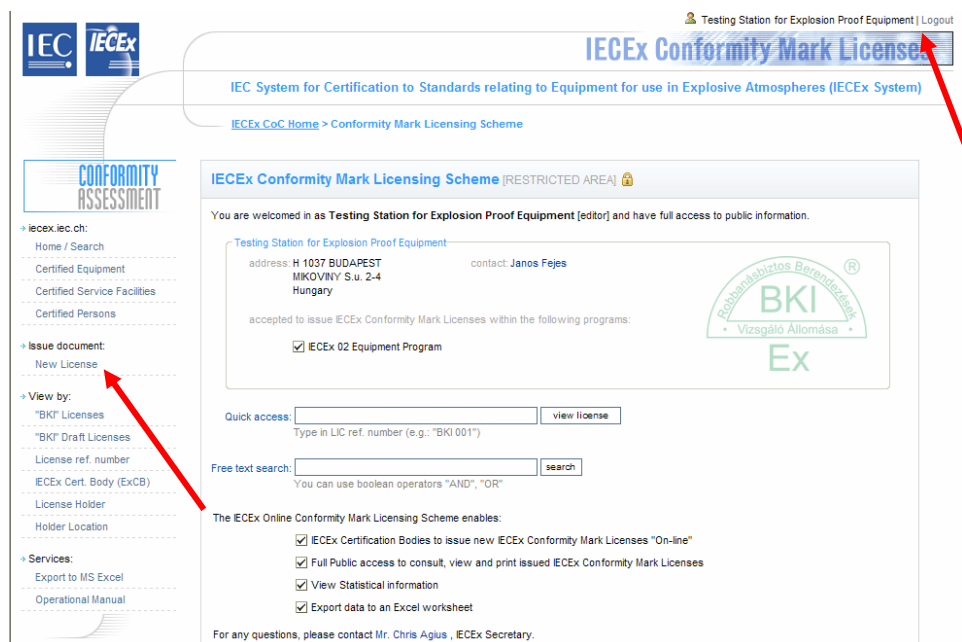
IEC IECEx

Testing Station for Explosion Proof Equipment | Logout

IECEx Conformity Mark Licenses

IEC System for Certification to Standards relating to Equipment for use in Explosive Atmospheres (IECEx System)

IECEx CoC Home > Conformity Mark Licensing Scheme

CONFORMITY ASSESSMENT

iecex.iec.ch:
Home / Search
Certified Equipment
Certified Service Facilities
Certified Persons

Issue document:
New License

View by:
"BKI" Licenses
"BKI" Draft Licenses
License ref. number
IECEx Cert. Body (ExCB)
License Holder
Holder Location

Services:
Export to MS Excel
Operational Manual

IECEx Conformity Mark Licensing Scheme [RESTRICTED AREA]

You are welcomed in as Testing Station for Explosion Proof Equipment [editor] and have full access to public information.

Testing Station for Explosion Proof Equipment

address: H 1037 BUDAPEST
MIKOVINY S.u. 2-4
Hungary

contact: Janos Fejes

Robbanásbiztos Berendezések ® BKI Vizsgáló Állomása Ex

accepted to issue IECEx Conformity Mark Licenses within the following programs:

IECEx 02 Equipment Program

Quick access: view license
Type in LIC ref. number (e.g.: "BKI 001")

Free text search: search
You can use boolean operators "AND", "OR"

The IECEx Online Conformity Mark Licensing Scheme enables:

IECEx Certification Bodies to issue new IECEx Conformity Mark Licenses "On-line"
Full Public access to consult, view and print issued IECEx Conformity Mark Licenses
View Statistical information
Export data to an Excel worksheet

For any questions, please contact Mr. Chris Agius , IECEx Secretary.